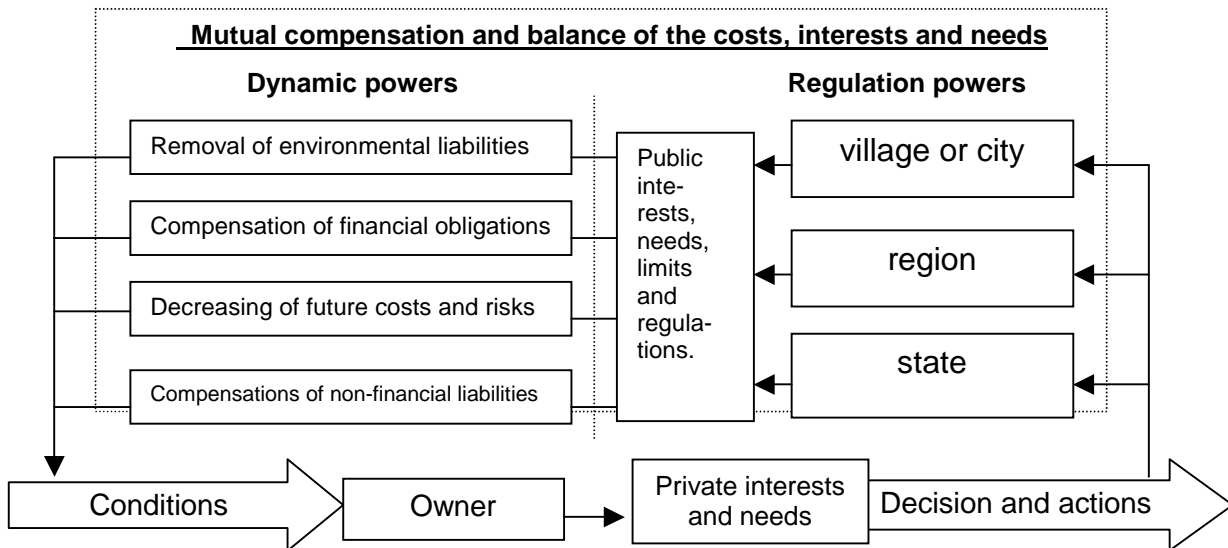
Mutual compensation and balance of the costs, interests and needs

Dynamic powers

Regulation powers

Removal of environmental liabilities

Compensation of financial obligations

Decreasing of future costs and risks

Compensations of non-financial liabilities

Public interests, needs, limits and regulations.

village or city

region

state

Conditions

Owner

Private interests and needs

Decision and actions